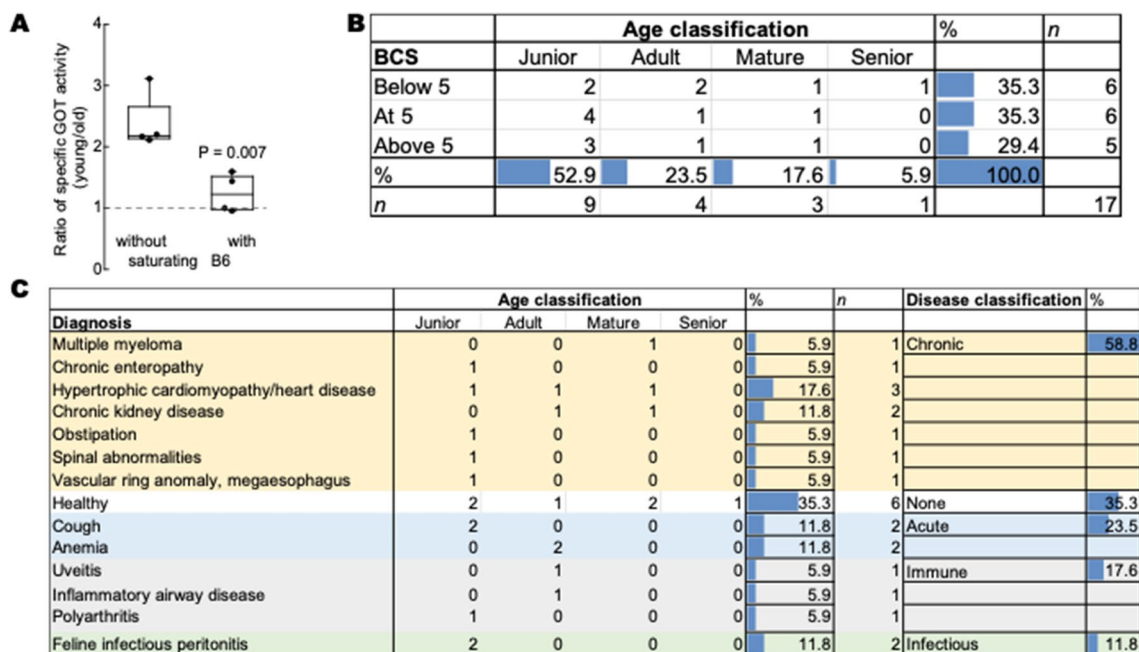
A

Ratio of specific GOT activity (young/old)

4
3
2
1
0

P = 0.007

without saturating B6 with

B

| | Age classification | | | | % | n |
|---|---|---|---|---|---|---|
| BCS | Junior | Adult | Mature | Senior | | |
| Below 5 | 2 | 2 | 1 | 1 | 35.3 | 6 |
| At 5 | 4 | 1 | 1 | 0 | 35.3 | 6 |
| Above 5 | 3 | 1 | 1 | 0 | 29.4 | 5 |
| % | 52.9 | 23.5 | 17.6 | 5.9 | 100.0 | |
| n | 9 | 4 | 3 | 1 | | 17 |

C

| | Age classification | | | | % | n | Disease classification | % |
|---|---|---|---|---|---|---|---|---|
| Diagnosis | Junior | Adult | Mature | Senior | | | | |
| Multiple myeloma | 0 | 0 | 1 | 0 | 5.9 | 1 | Chronic | 58.8 |
| Chronic enteropathy | 1 | 0 | 0 | 0 | 5.9 | 1 | | |
| Hypertrophic cardiomyopathy/heart disease | 1 | 1 | 1 | 0 | 17.6 | 3 | | |
| Chronic kidney disease | 0 | 1 | 1 | 0 | 11.8 | 2 | | |
| Obstipation | 1 | 0 | 0 | 0 | 5.9 | 1 | | |
| Spinal abnormalities | 1 | 0 | 0 | 0 | 5.9 | 1 | | |
| Vascular ring anomaly, megaesophagus | 1 | 0 | 0 | 0 | 5.9 | 1 | | |
| Healthy | 2 | 1 | 2 | 1 | 35.3 | 6 | None | 35.3 |
| Cough | 2 | 0 | 0 | 0 | 11.8 | 2 | Acute | 23.5 |
| Anemia | 0 | 2 | 0 | 0 | 11.8 | 2 | | |
| Uveitis | 0 | 1 | 0 | 0 | 5.9 | 1 | Immune | 17.6 |
| Inflammatory airway disease | 0 | 1 | 0 | 0 | 5.9 | 1 | | |
| Polyarthritis | 1 | 0 | 0 | 0 | 5.9 | 1 | | |
| Feline infectious peritonitis | 2 | 0 | 0 | 0 | 11.8 | 2 | Infectious | 11.8 |